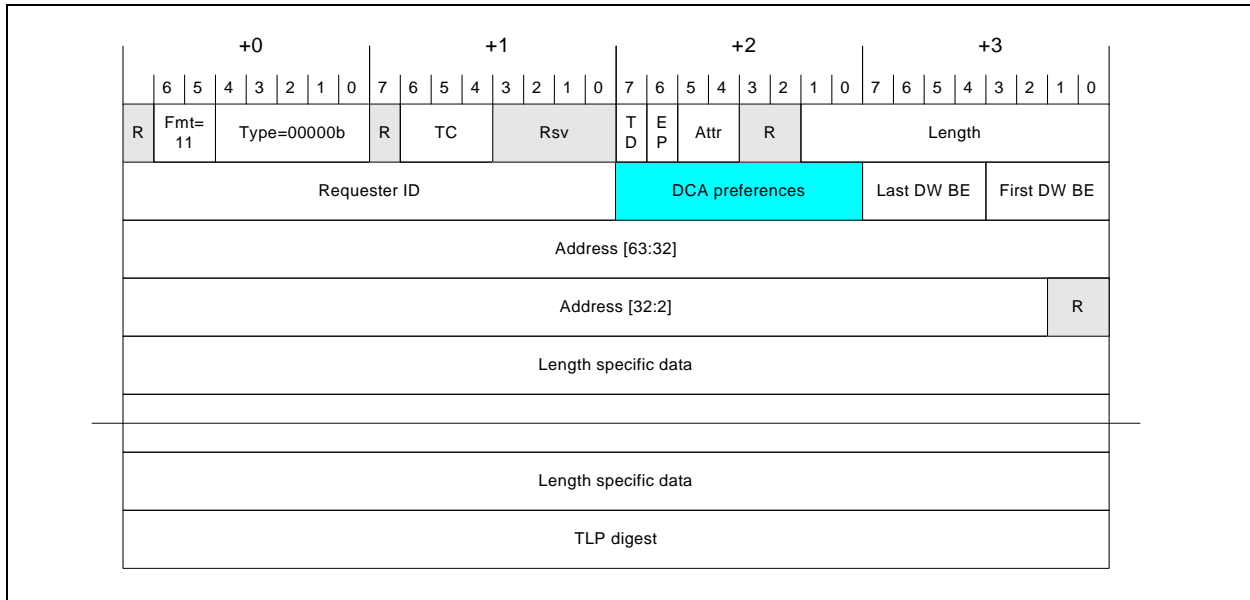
| +0 | | | | | | | | +1 | | | | | | | | +2 | | | | | | | | +3 | | | | | | | |
|---|---|---|---|---|---|---|---|---|---|---|---|---|---|---|---|---|---|---|---|---|---|---|---|---|---|---|---|---|---|---|---|
| | 6 | 5 | 4 | 3 | 2 | 1 | 0 | 7 | 6 | 5 | 4 | 3 | 2 | 1 | 0 | 7 | 6 | 5 | 4 | 3 | 2 | 1 | 0 | 7 | 6 | 5 | 4 | 3 | 2 | 1 | 0 |
| R | Fmt= 11 | | Type=00000b | | | | | R | TC | | | Rsv | | | | TD | EP | Attr | | R | | Length | | | | | | | | | |
| Requester ID | | | | | | | | | | | | | | | | DCA preferences | | | | | | | | Last DW BE | | | | First DW BE | | | |
| Address [63:32] | | | | | | | | | | | | | | | | | | | | | | | | | | | | | | | |
| Address [32:2] | | | | | | | | | | | | | | | | | | | | | | | | | | | | | | | R |
| Length specific data | | | | | | | | | | | | | | | | | | | | | | | | | | | | | | | |
| | | | | | | | | | | | | | | | | | | | | | | | | | | | | | | | |
| | | | | | | | | | | | | | | | | | | | | | | | | | | | | | | | |
| Length specific data | | | | | | | | | | | | | | | | | | | | | | | | | | | | | | | |
| TLP digest | | | | | | | | | | | | | | | | | | | | | | | | | | | | | | | |